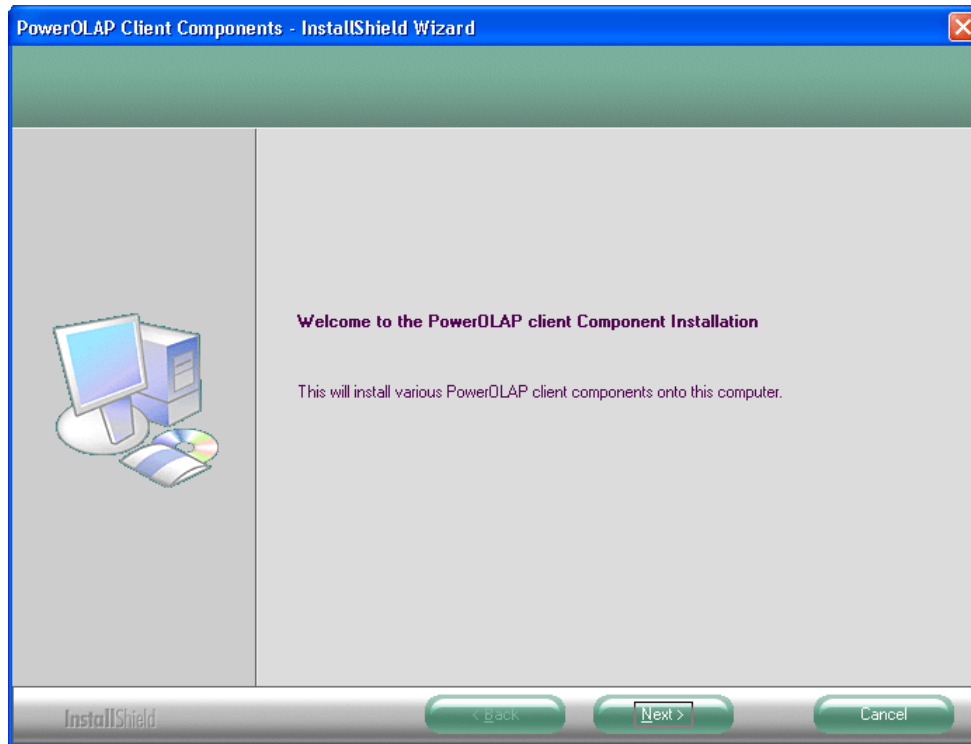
PowerOLAP Client Components - InstallShield Wizard

Welcome to the PowerOLAP client Component Installation

This will install various PowerOLAP client components onto this computer.

InstallShield

< Back

Next >

Cancel